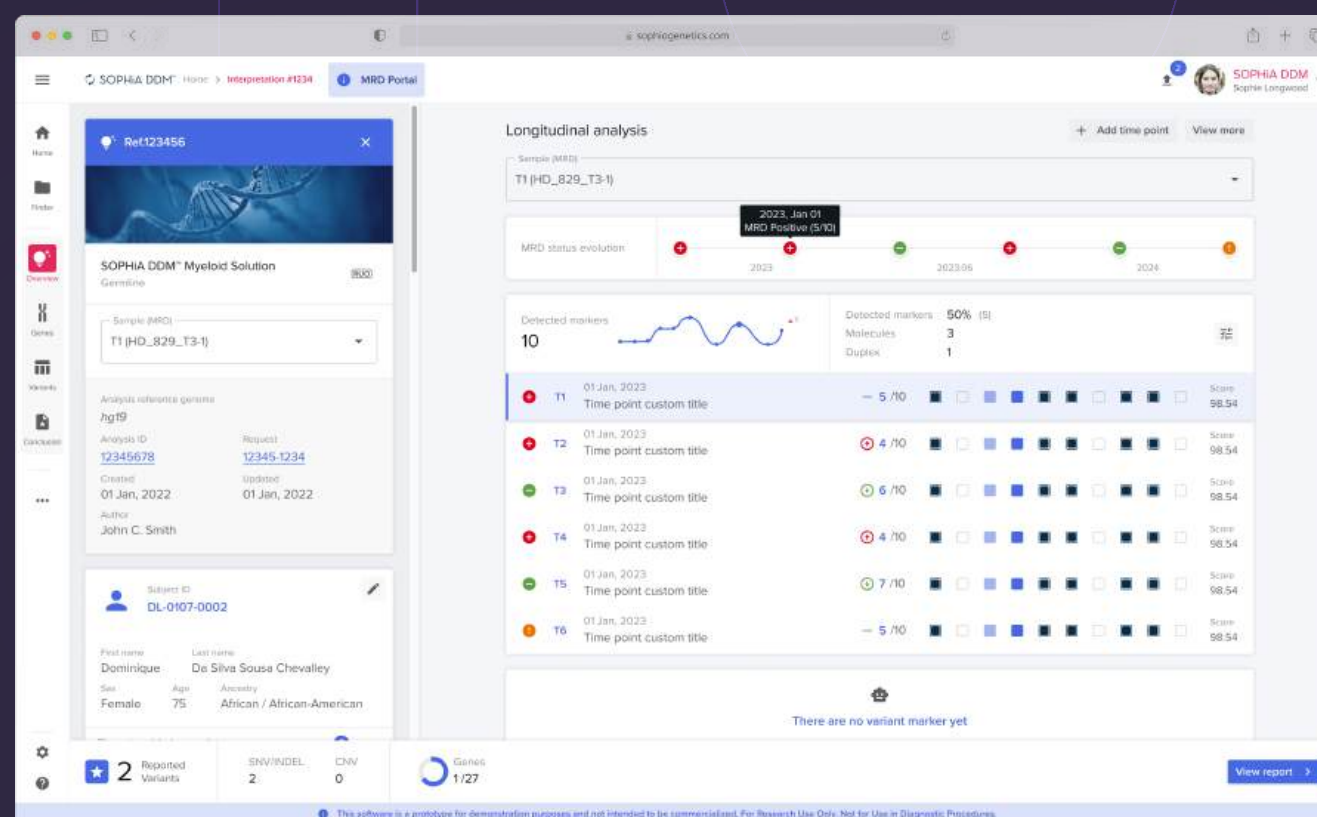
sophiagenetics.com

SOPHiA DDM™ Home > Interpretation #1234

MRD Portal

2

SOPHiA DDM
Sophie Longwood

Home

Finder

Overview

Genes

Variants

Conclusion

...

Ref.123456

SOPHiA DDM™ Myeloid Solution
Germline

RUO

Sample (MRD)
T1 (HD_829_T3-1)

Analysis reference genome
hg19

Analysis ID
12345678

Request
12345-1234

Created
01 Jan, 2022

Updated
01 Jan, 2022

Author
John C. Smith

Subject ID
DL-0107-0002

First name
Dominique

Last name
Da Silva Sousa Chevalley

Sex
Female

Age
75

Ancestry
African / African-American

Longitudinal analysis

Add time point

View more

Sample (MRD)
T1 (HD_829_T3-1)

MRD status evolution

2023, Jan 01
MRD Positive (5/10)

2023

2023.06

2024

Detected markers
10

Detected markers 50% (5)
Molecules 3
Duplex 1

| | | | | | Score |
|---|---|---|---|---|---|
| T1 | 01 Jan, 2023 | Time point custom title | — 5 /10 | | 98.54 |
| T2 | 01 Jan, 2023 | Time point custom title | 4 /10 | | 98.54 |
| T3 | 01 Jan, 2023 | Time point custom title | 6 /10 | | 98.54 |
| T4 | 01 Jan, 2023 | Time point custom title | 4 /10 | | 98.54 |
| T5 | 01 Jan, 2023 | Time point custom title | 7 /10 | | 98.54 |
| T6 | 01 Jan, 2023 | Time point custom title | — 5 /10 | | 98.54 |

There are no variant marker yet

2 Reported Variants

SNV/INDEL
2

CNV
0

Genes
1/27

View report

This software is a prototype for demonstration purposes and not intended to be commercialized. For Research Use Only. Not for Use in Diagnostic Procedures.